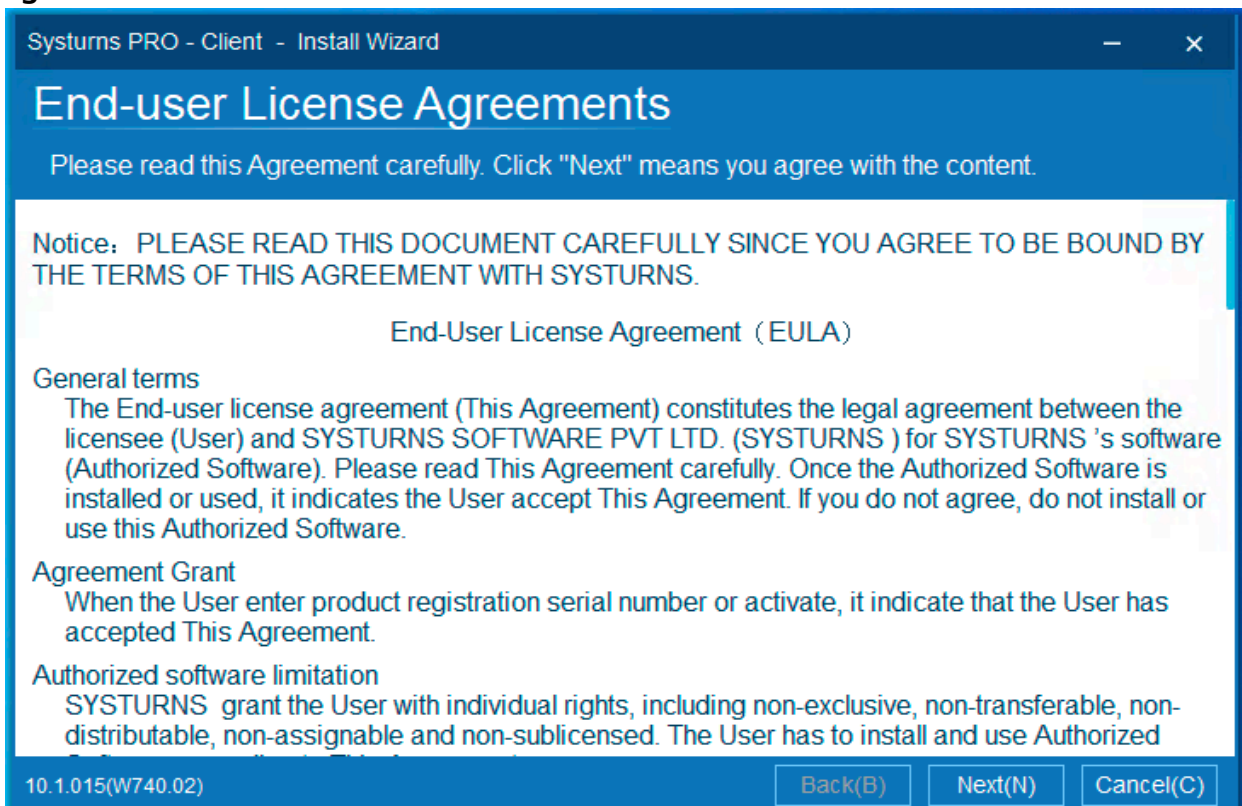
Systurns PRO - Client - Install Wizard

End-user License Agreements

Please read this Agreement carefully. Click "Next" means you agree with the content.

Notice：PLEASE READ THIS DOCUMENT CAREFULLY SINCE YOU AGREE TO BE BOUND BY THE TERMS OF THIS AGREEMENT WITH SYSTURNS.

End-User License Agreement（EULA）

General terms
The End-user license agreement (This Agreement) constitutes the legal agreement between the licensee (User) and SYSTURNS SOFTWARE PVT LTD. (SYSTURNS ) for SYSTURNS ’s software (Authorized Software). Please read This Agreement carefully. Once the Authorized Software is installed or used, it indicates the User accept This Agreement. If you do not agree, do not install or use this Authorized Software.

Agreement Grant
When the User enter product registration serial number or activate, it indicate that the User has accepted This Agreement.

Authorized software limitation
SYSTURNS grant the User with individual rights, including non-exclusive, non-transferable, non-distributable, non-assignable and non-sublicensed. The User has to install and use Authorized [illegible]

10.1.015(W740.02)

Back(B)

Next(N)

Cancel(C)